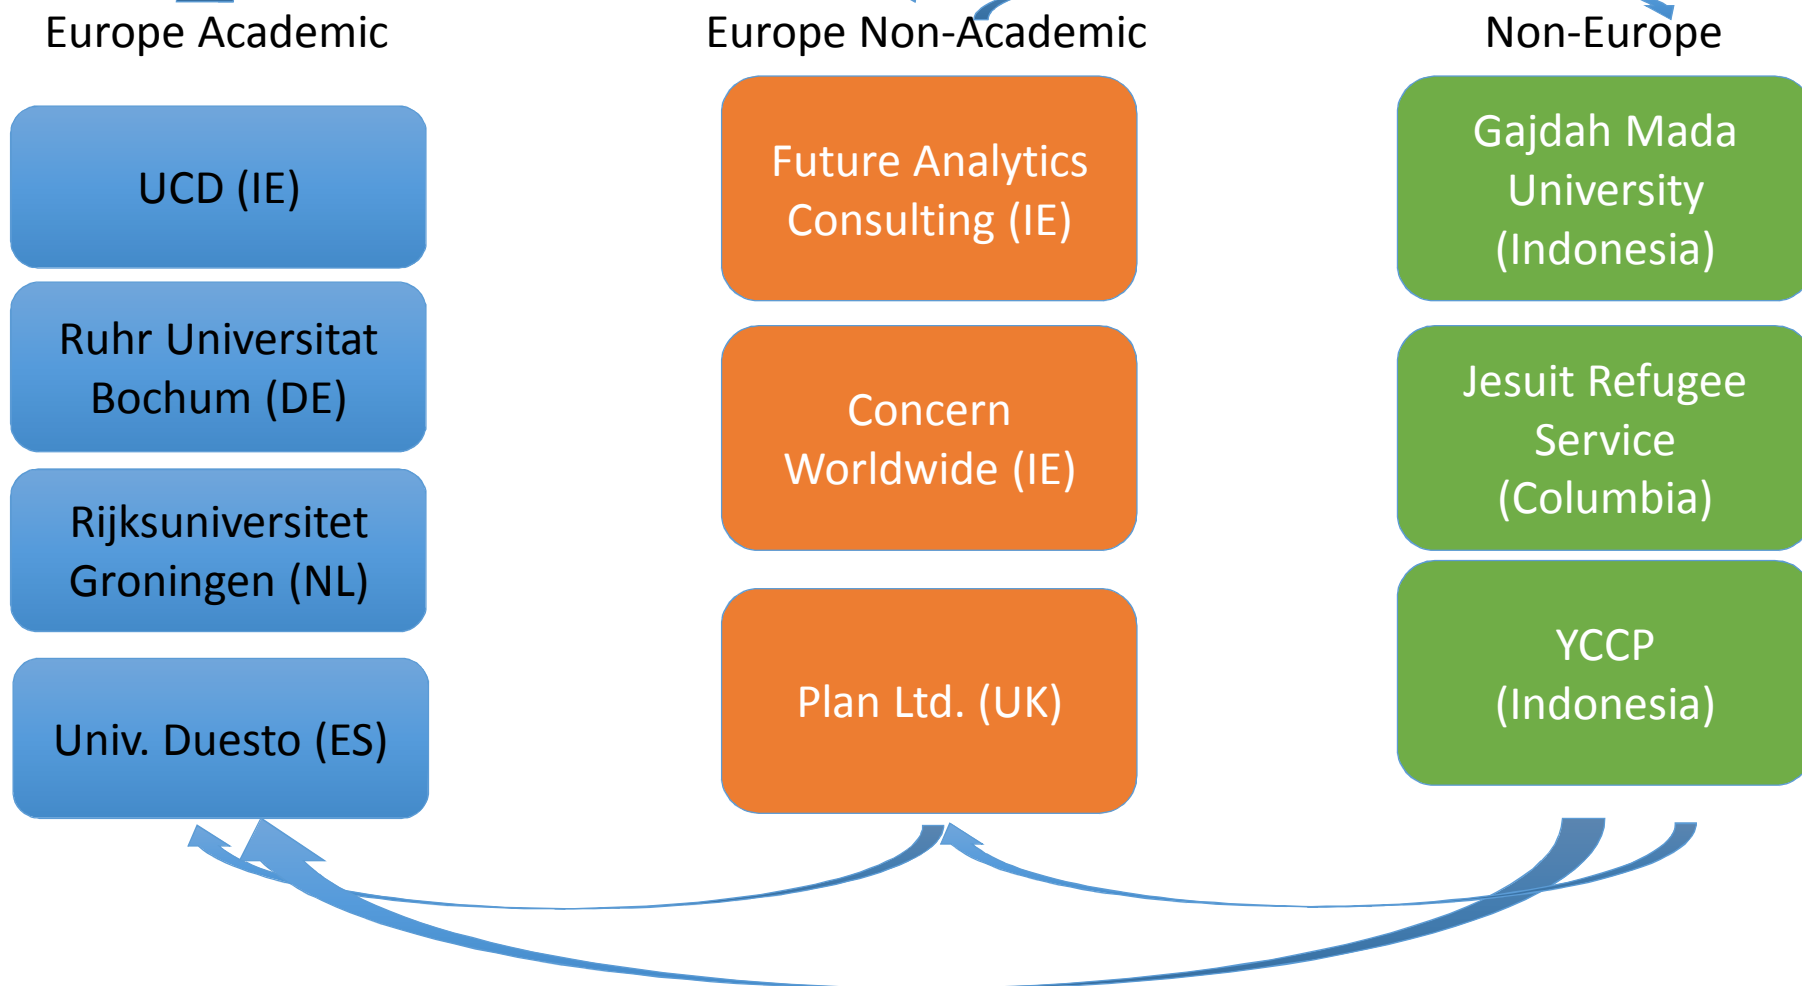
Europe Academic

UCD (IE)

Ruhr Universitat Bochum (DE)

Rijksuniversitet Groningen (NL)

Univ. Duesto (ES)

Europe Non-Academic

Future Analytics Consulting (IE)

Concern Worldwide (IE)

Plan Ltd. (UK)

Non-Europe

Gajdah Mada University (Indonesia)

Jesuit Refugee Service (Columbia)

YCCP (Indonesia)